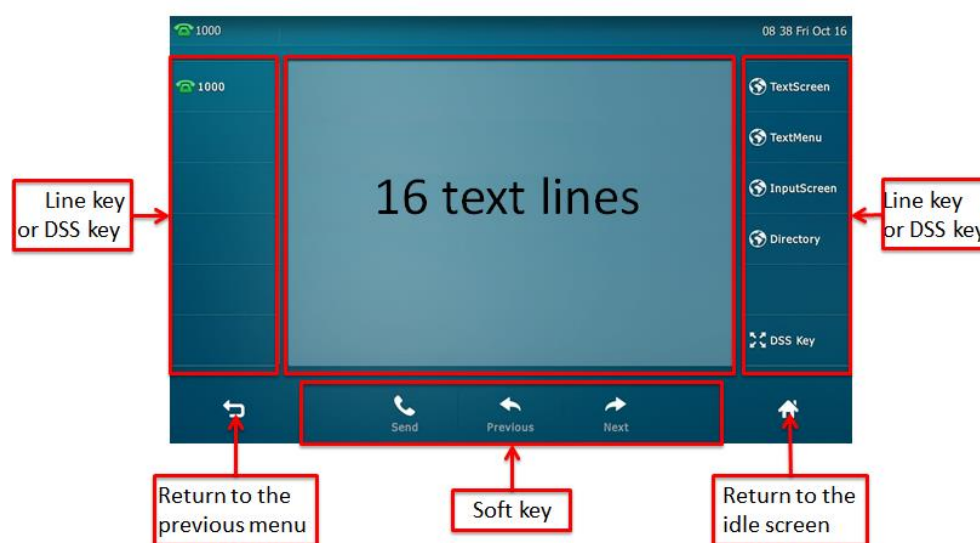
1000

08 38 Fri Oct 16

1000

16 text lines

TextScreen

TextMenu

InputScreen

Directory

DSS Key

Line key or DSS key

Line key or DSS key

Send

Previous

Next

Return to the previous menu

Soft key

Return to the idle screen